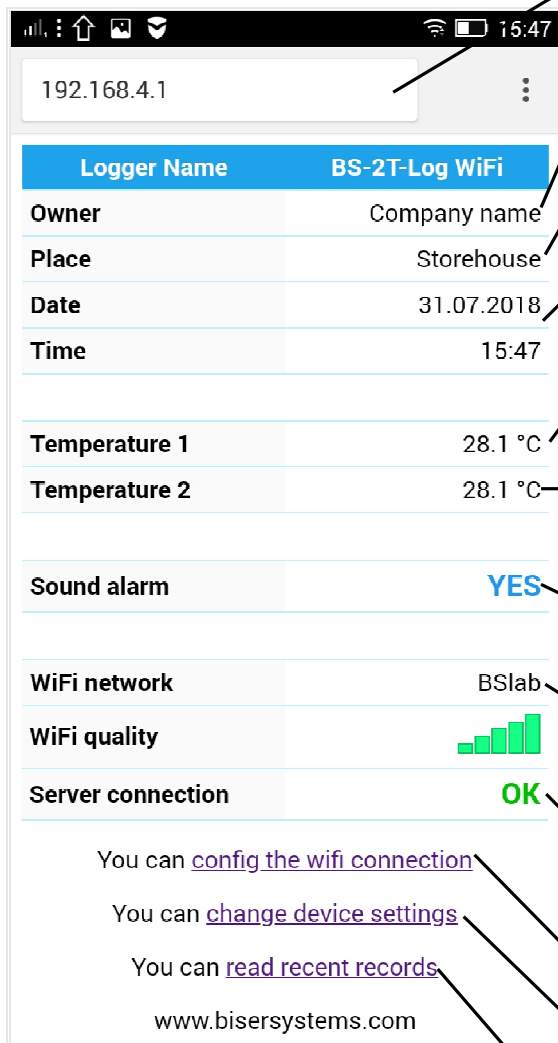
15:47

192.168.4.1

| Logger Name | BS-2T-Log WiFi |
|---|---|
| Owner | Company name |
| Place | Storehouse |
| Date | 31.07.2018 |
| Time | 15:47 |

| Temperature 1 | 28.1 °C |
|---|---|
| Temperature 2 | 28.1 °C |

| Sound alarm | YES |
|---|---|

| WiFi network | BSlab |
|---|---|
| WiFi quality | |
| Server connection | OK |

You can config the wifi connection

You can change device settings

You can read recent records

www.bisersystems.com